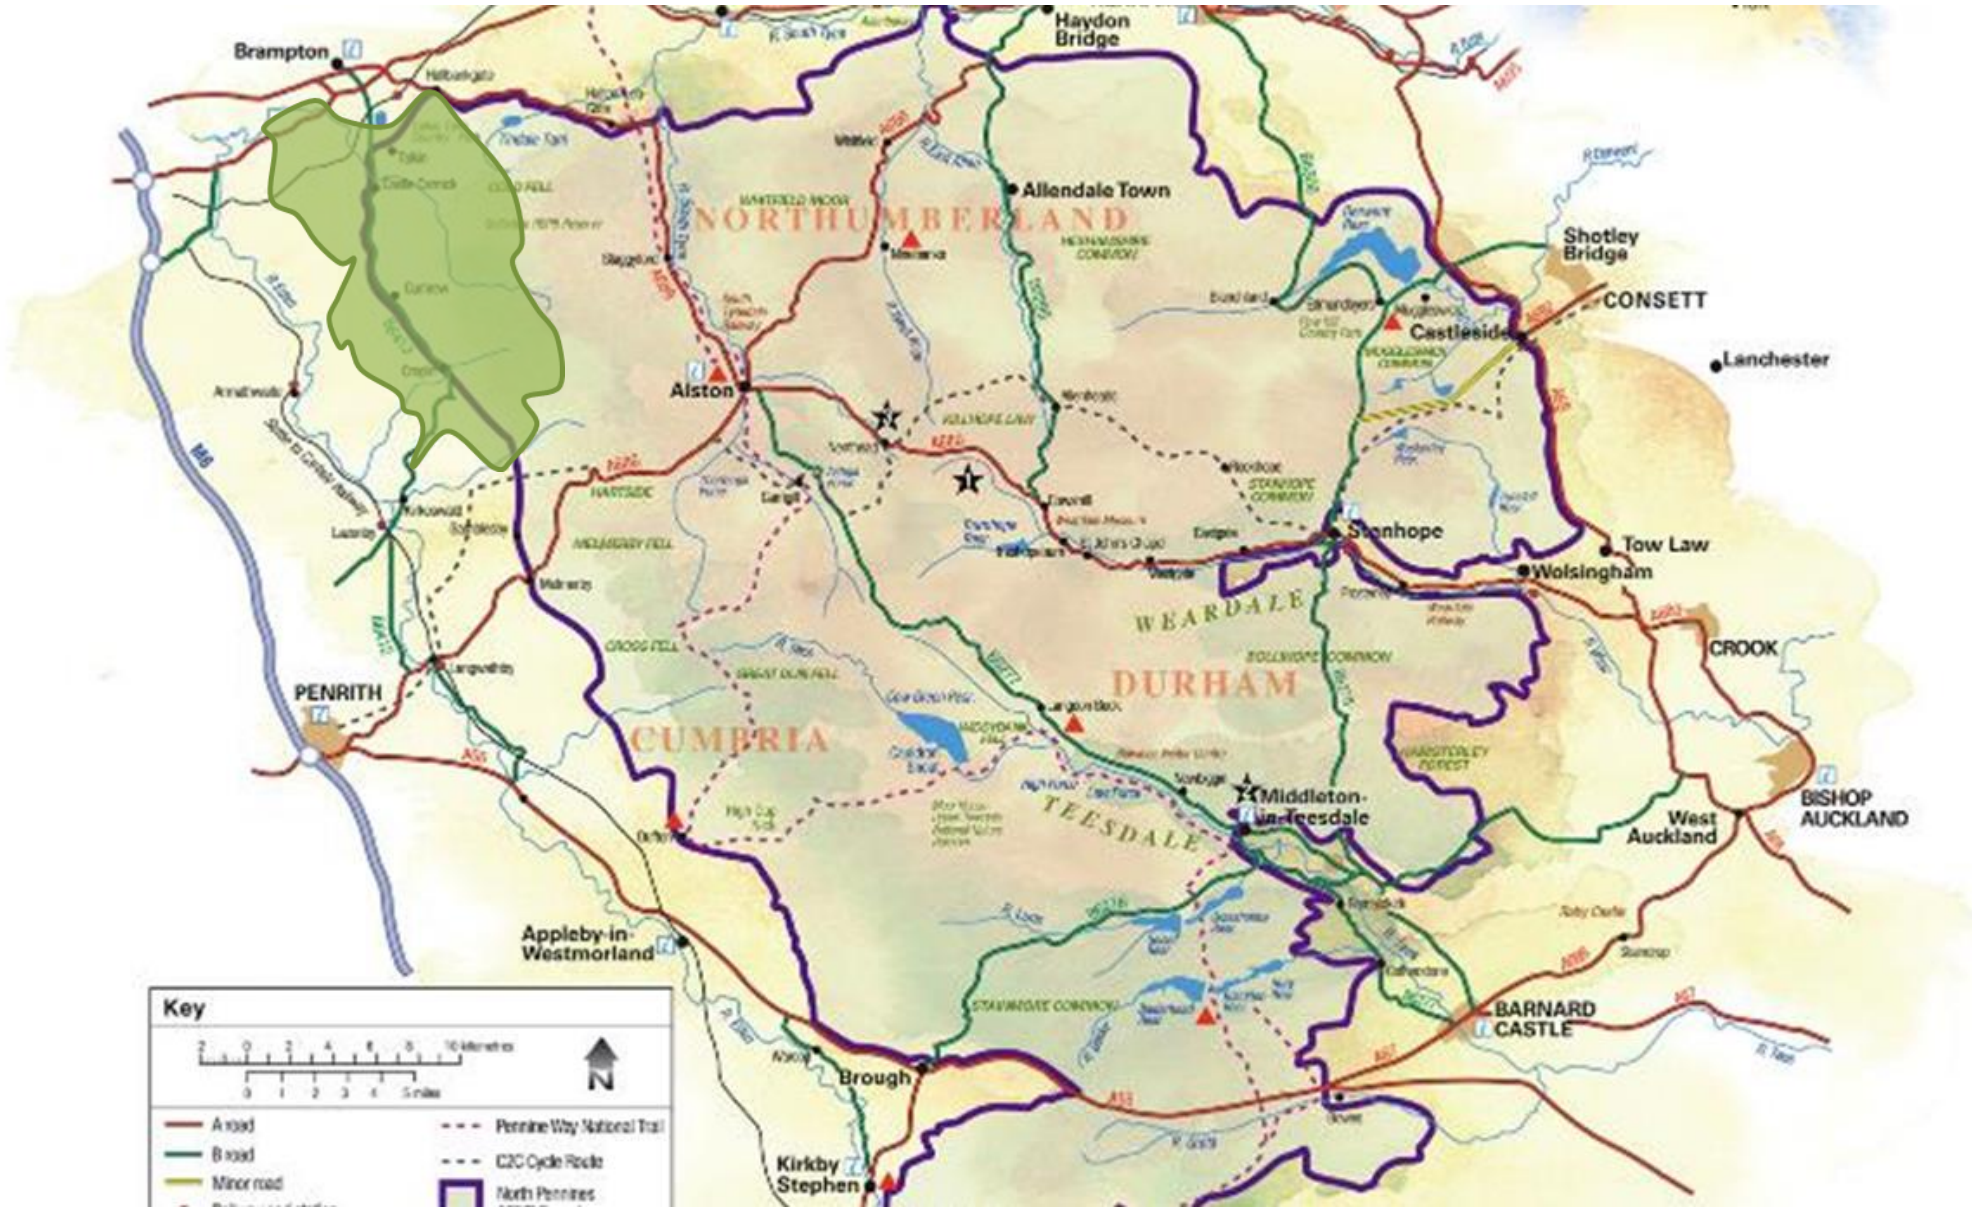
Brampton
Haydon Bridge
NORTHUMBERLAND
Allendale Town
Shotley Bridge
CONSETT
Castleside
Lanchester
Alston
Stanhope
Tow Law
Wolsingham
WEARDALE
CROOK
DURHAM
PENRITH
CUMBRIA
Middleton-in-Teesdale
TEESDALE
West Auckland
BISHOP AUCKLAND
Appleby-in-Westmorland
BARNARD CASTLE
Brough
Kirkby Stephen
M6
A686
A6
A66
A67
A68
Key
N
A road
B road
Minor road
Pennine Way National Trail
C2C Cycle Route
North Pennines